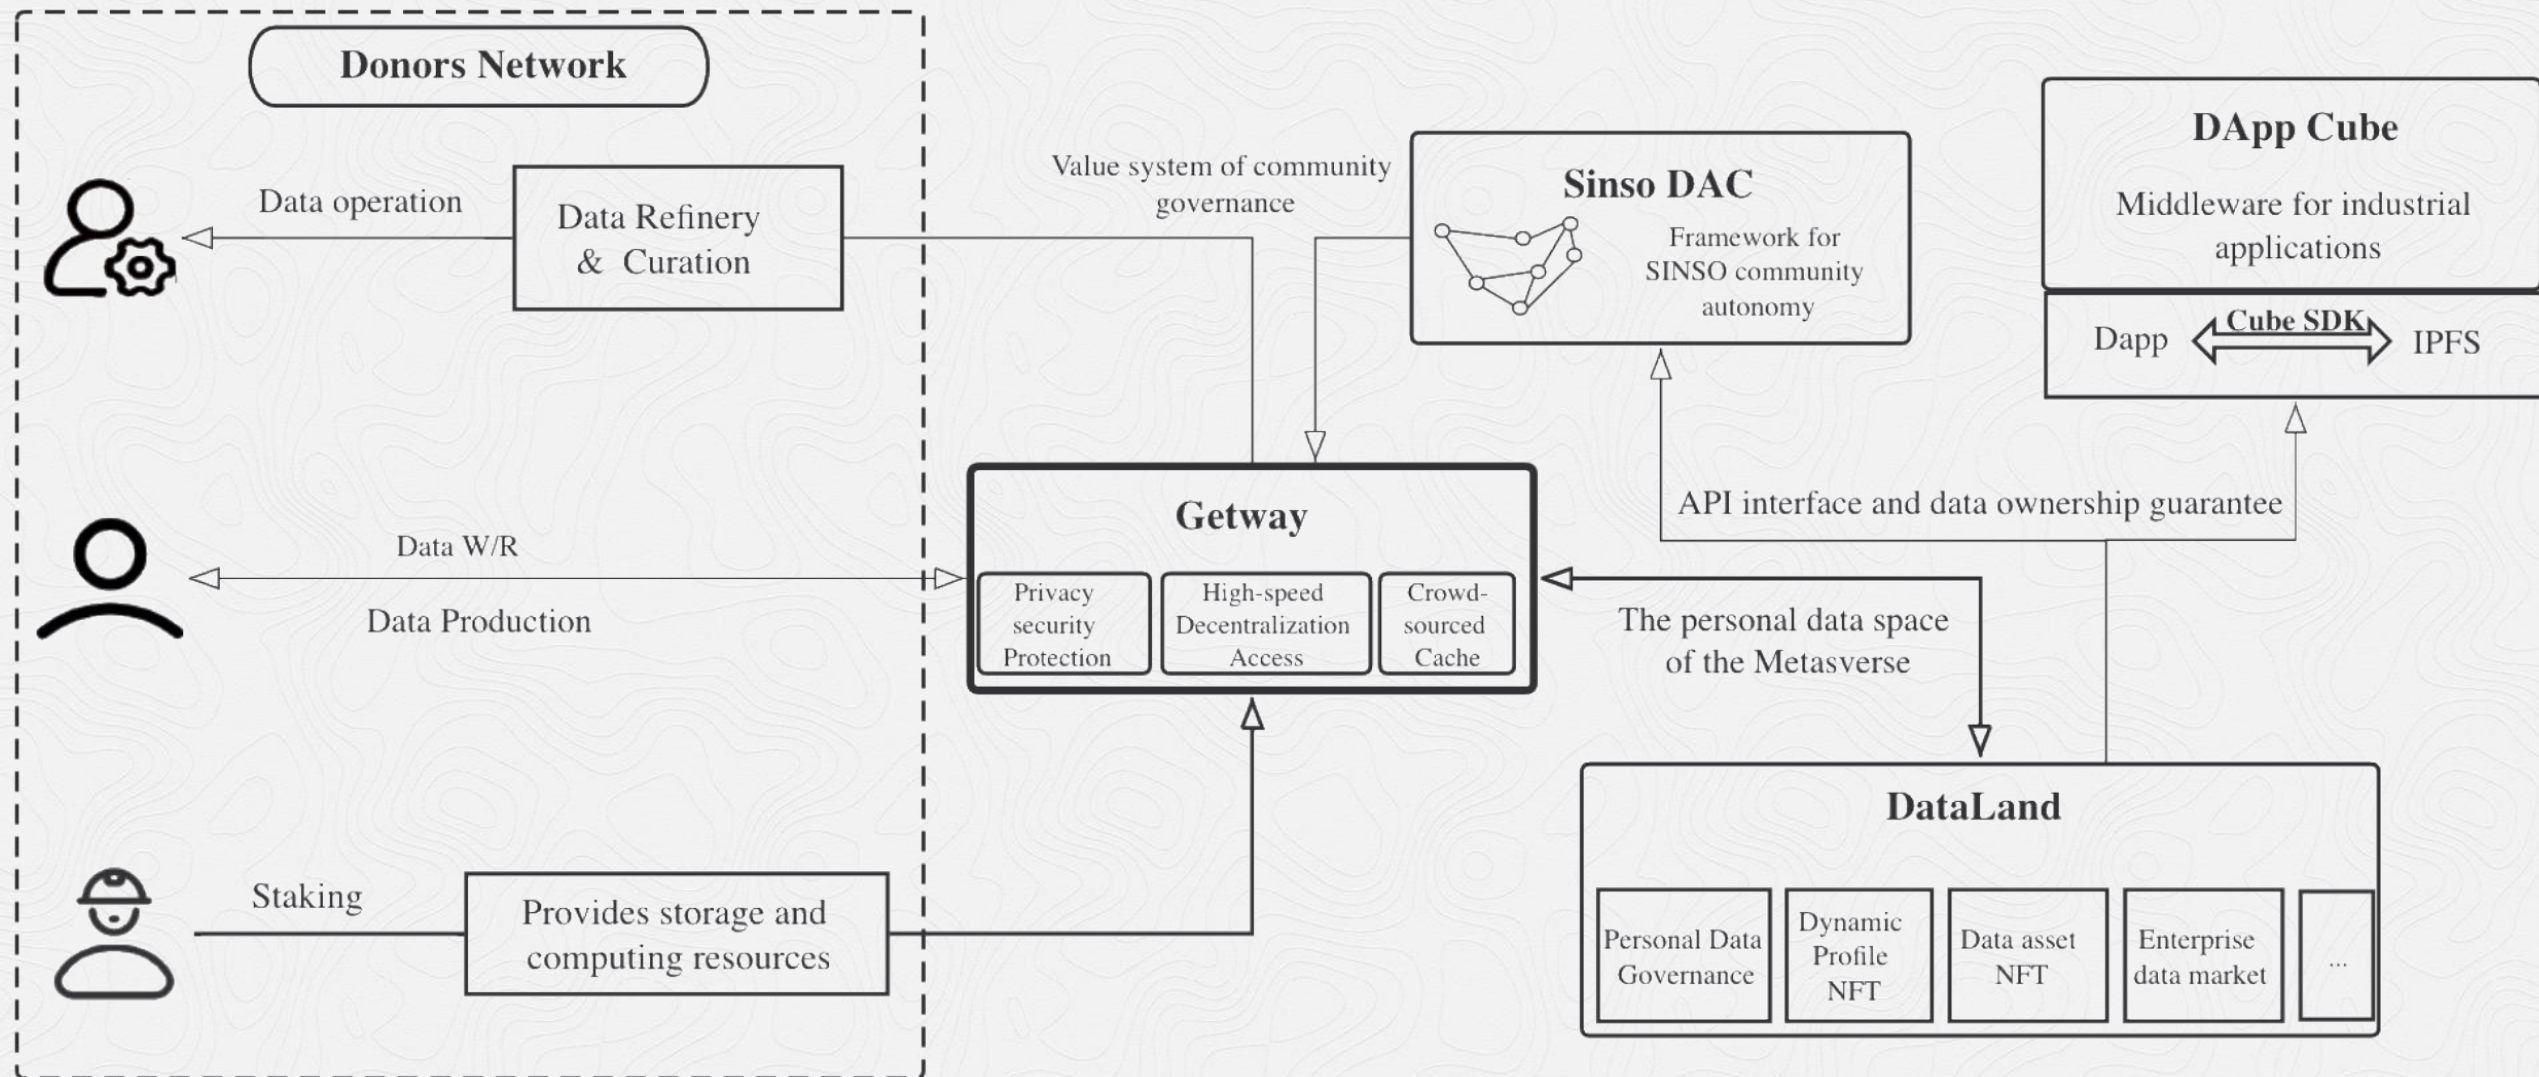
Donors Network

Data operation

Data Refinery & Curation

Value system of community governance

Sinso DAC

Framework for SINSO community autonomy

DApp Cube

Middleware for industrial applications

Dapp

Cube SDK

IPFS

Data W/R

Data Production

Getway

Privacy security Protection

High-speed Decentralization Access

Crowd-sourced Cache

API interface and data ownership guarantee

The personal data space of the Metasverse

DataLand

Personal Data Governance

Dynamic Profile NFT

Data asset NFT

Enterprise data market

...

Staking

Provides storage and computing resources